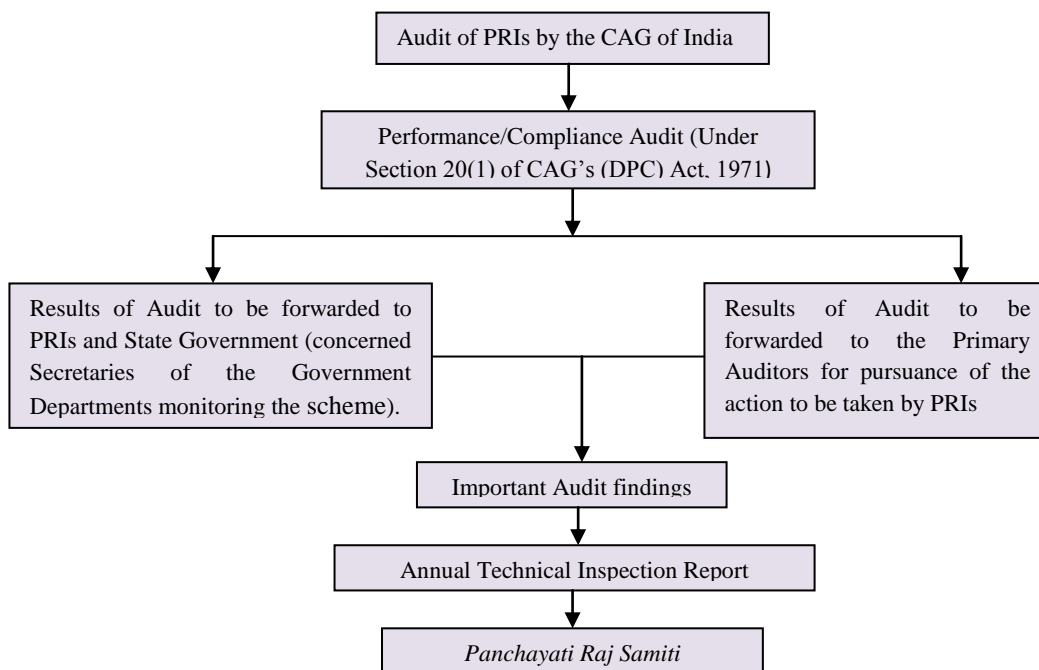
Audit of PRIs by the CAG of India

Performance/Compliance Audit (Under Section 20(1) of CAG's (DPC) Act, 1971)

Results of Audit to be forwarded to PRIs and State Government (concerned Secretaries of the Government Departments monitoring the scheme).

Results of Audit to be forwarded to the Primary Auditors for pursuance of the action to be taken by PRIs

Important Audit findings

Annual Technical Inspection Report

*Panchayati Raj Samiti*